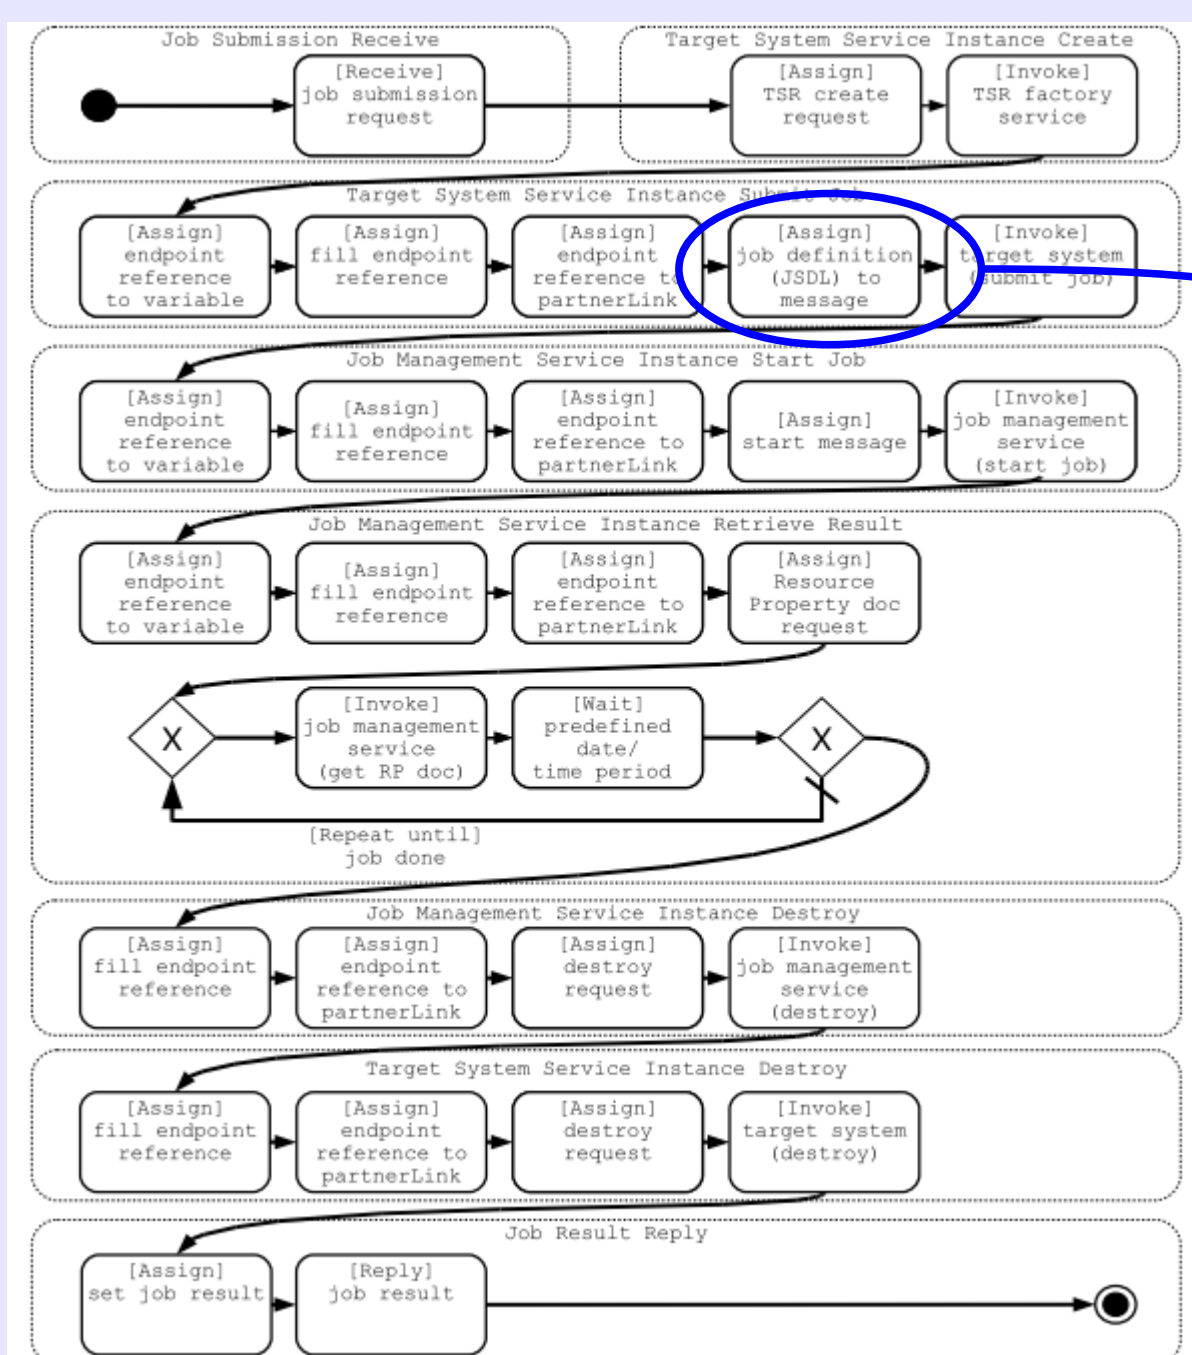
Job Submission Receive

[Receive] job submission request

Target System Service Instance Create

[Assign] TSR create request

[Invoke] TSR factory service

Target System Service Instance Submit Job

[Assign] endpoint reference to variable

[Assign] fill endpoint reference

[Assign] endpoint reference to partnerLink

[Assign] job definition (JSDL) to message

[Invoke] target system (submit job)

Job Management Service Instance Start Job

[Assign] endpoint reference to variable

[Assign] fill endpoint reference

[Assign] endpoint reference to partnerLink

[Assign] start message

[Invoke] job management service (start job)

Job Management Service Instance Retrieve Result

[Assign] endpoint reference to variable

[Assign] fill endpoint reference

[Assign] endpoint reference to partnerLink

[Assign] Resource Property doc request

X

[Invoke] job management service (get RP doc)

[Wait] predefined date/ time period

X

[Repeat until] job done

Job Management Service Instance Destroy

[Assign] fill endpoint reference

[Assign] endpoint reference to partnerLink

[Assign] destroy request

[Invoke] job management service (destroy)

Target System Service Instance Destroy

[Assign] fill endpoint reference

[Assign] endpoint reference to partnerLink

[Assign] destroy request

[Invoke] target system (destroy)

Job Result Reply

[Assign] set job result

[Reply] job result